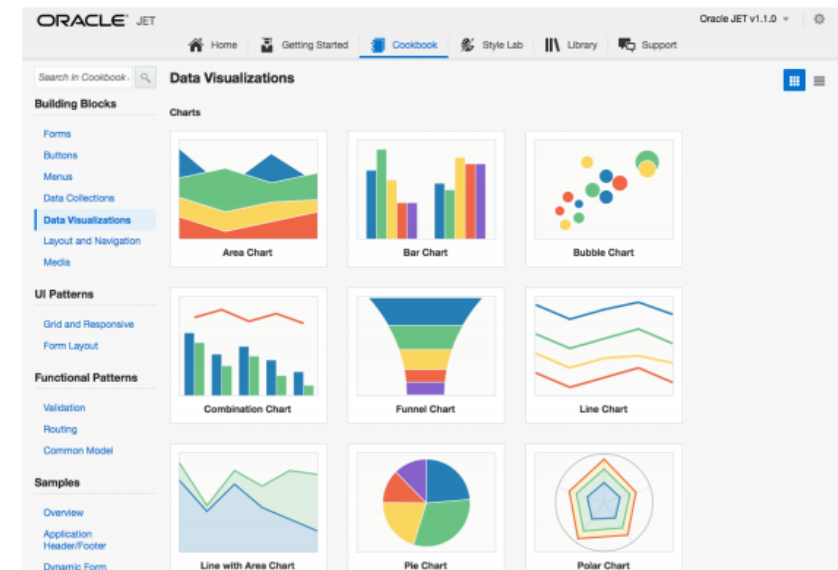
ORACLE JET

Oracle JET v1.1.0

Home Getting Started Cookbook Style Lab Library Support

Search in Cookbook

Building Blocks

Forms
Buttons
Menus
Data Collections
Data Visualizations
Layout and Navigation
Media

UI Patterns

Grid and Responsive
Form Layout

Functional Patterns

Validation
Routing
Common Model

Samples

Overview
Application Header/Footer
Dynamic Form

Data Visualizations

Charts

Area Chart

Bar Chart

Bubble Chart

Combination Chart

Funnel Chart

Line Chart

Line with Area Chart

Pie Chart

Polar Chart